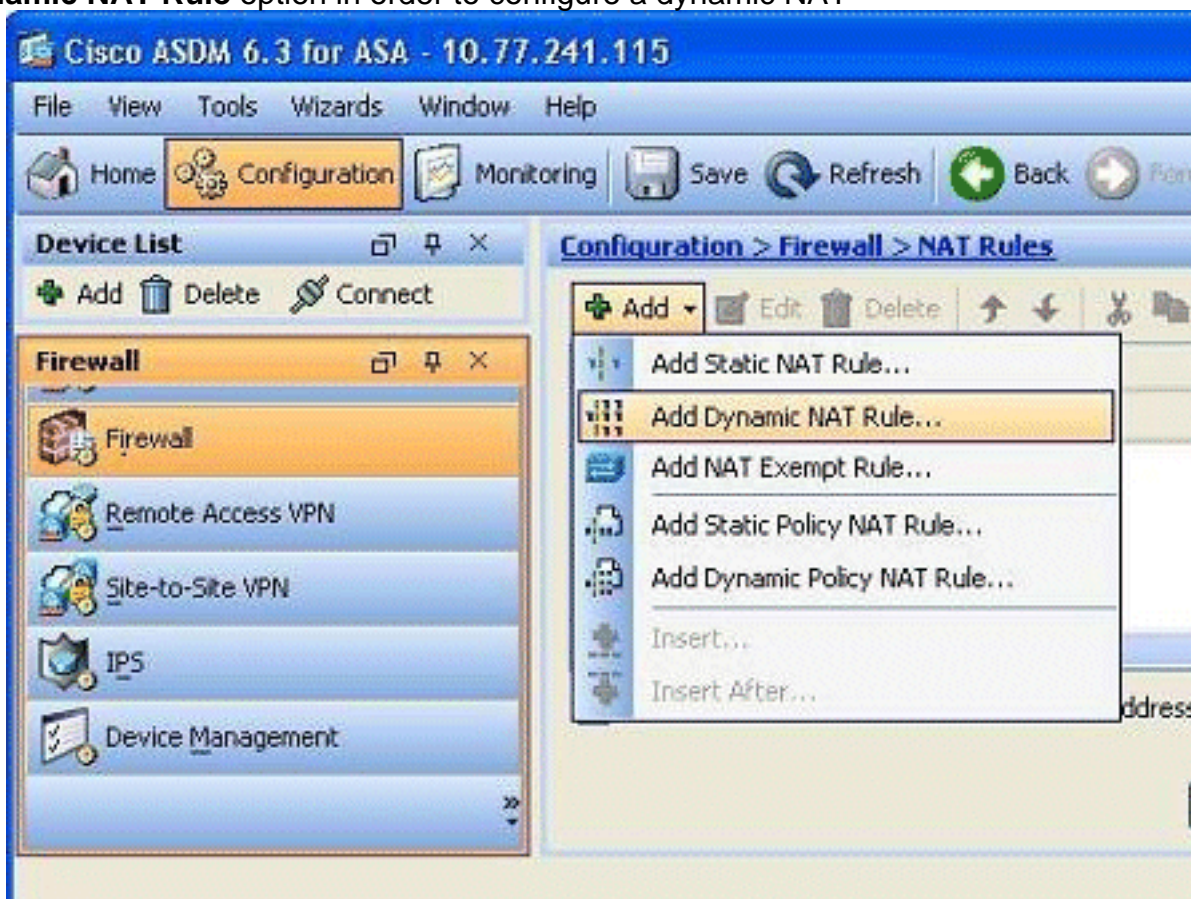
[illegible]amic NAT Rule option in order to configure a dynamic NAT

Cisco ASDM 6.3 for ASA - 10.77.241.115

File View Tools Wizards Window Help

Home Configuration Monitoring Save Refresh Back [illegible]

Device List

Add Delete Connect

Firewall

Firewall

Remote Access VPN

Site-to-Site VPN

IPS

Device Management

Configuration > Firewall > NAT Rules

Add Edit Delete

Add Static NAT Rule...

Add Dynamic NAT Rule...

Add NAT Exempt Rule...

Add Static Policy NAT Rule...

Add Dynamic Policy NAT Rule...

Insert...

Insert After...

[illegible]ddress